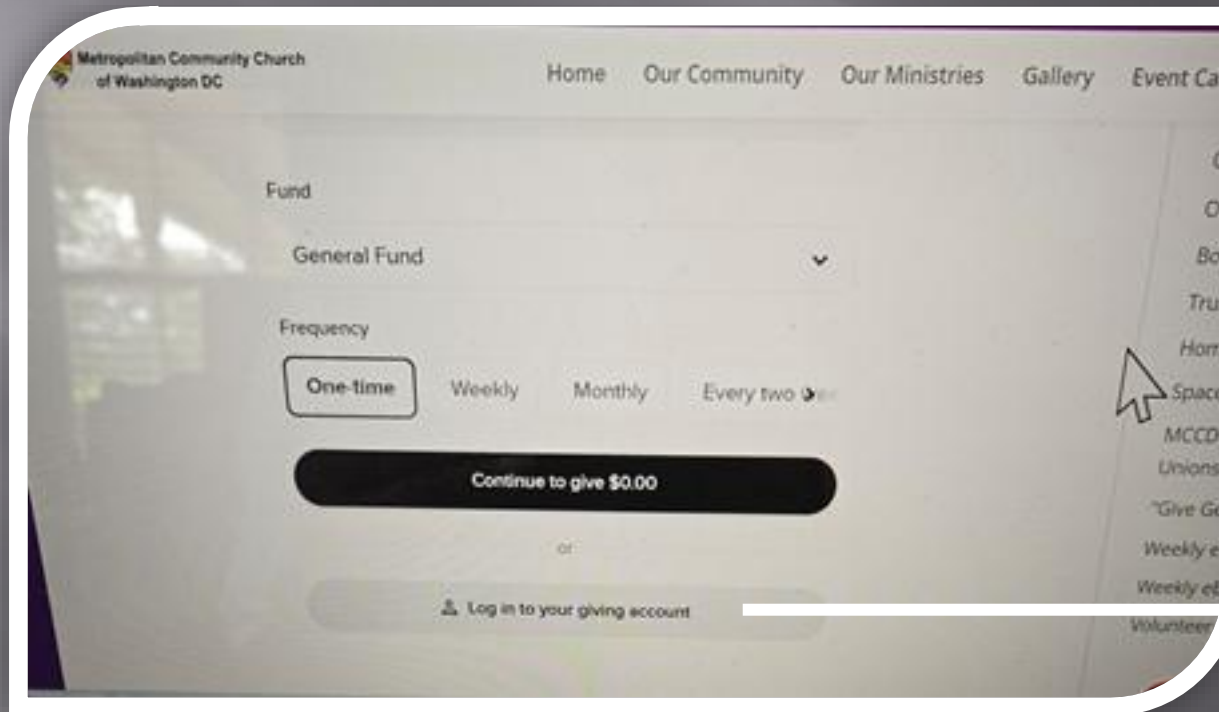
Metropolitan Community Church of Washington DC

Home Our Community Our Ministries Gallery Event Ca

Fund

General Fund

Frequency

One-time Weekly Monthly Every two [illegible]

Continue to give $0.00

or

Log in to your giving account

C
O
Bo
Tru
Hom
Space
MCCD
Unions
"Give Go
Weekly e
Weekly eB
Volunteer